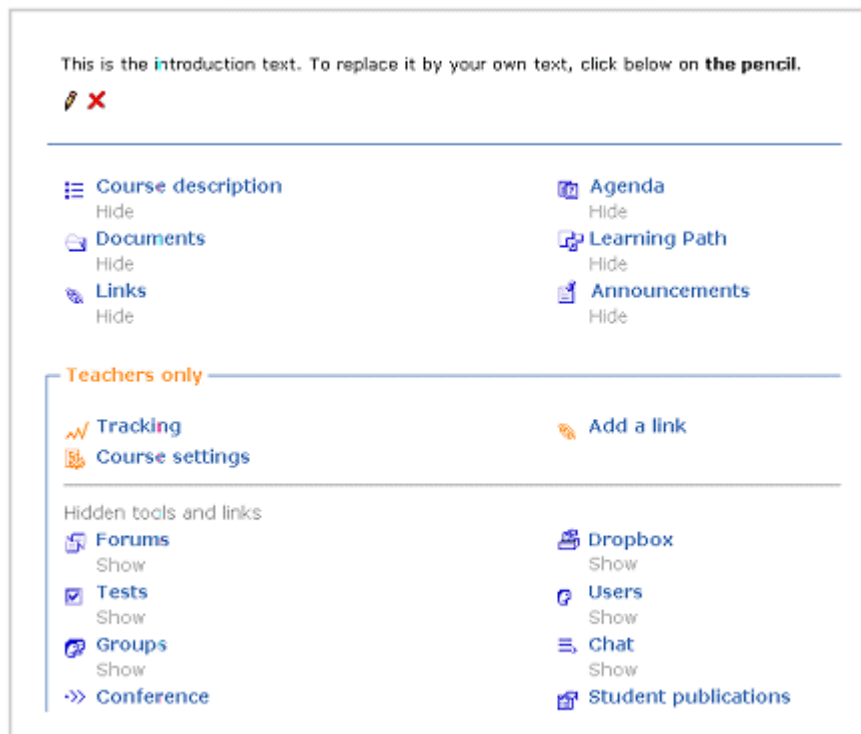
This is the introduction text. To replace it by your own text, click below on **the pencil**.

Course description
Hide
Documents
Hide
Links
Hide

Agenda
Hide
Learning Path
Hide
Announcements
Hide

Teachers only

Tracking
Course settings

Add a link

Hidden tools and links
Forums
Show
Tests
Show
Groups
Show
Conference

Dropbox
Show
Users
Show
Chat
Show
Student publications